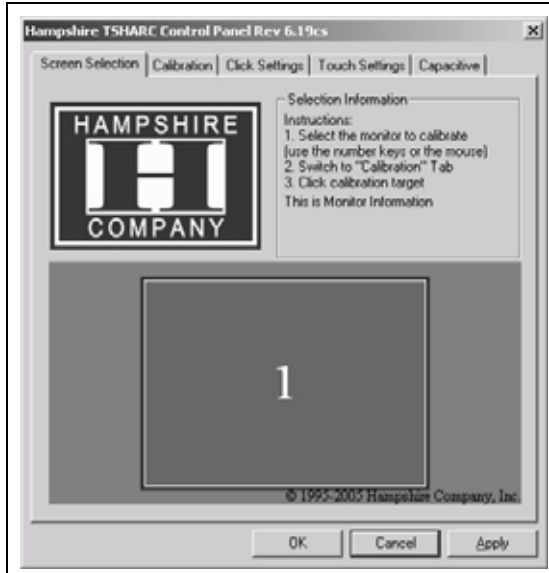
Hampshire TSHARC Control Panel Rev 6.19cs

×

Screen Selection | Calibration | Click Settings | Touch Settings | Capacitive

HAMPSHIRE
H
COMPANY

Selection Information
Instructions:
1. Select the monitor to calibrate (use the number keys or the mouse)
2. Switch to "Calibration" Tab
3. Click calibration target
This is Monitor Information

1

© 1995-2005 Hampshire Company, Inc.

OK | Cancel | Apply